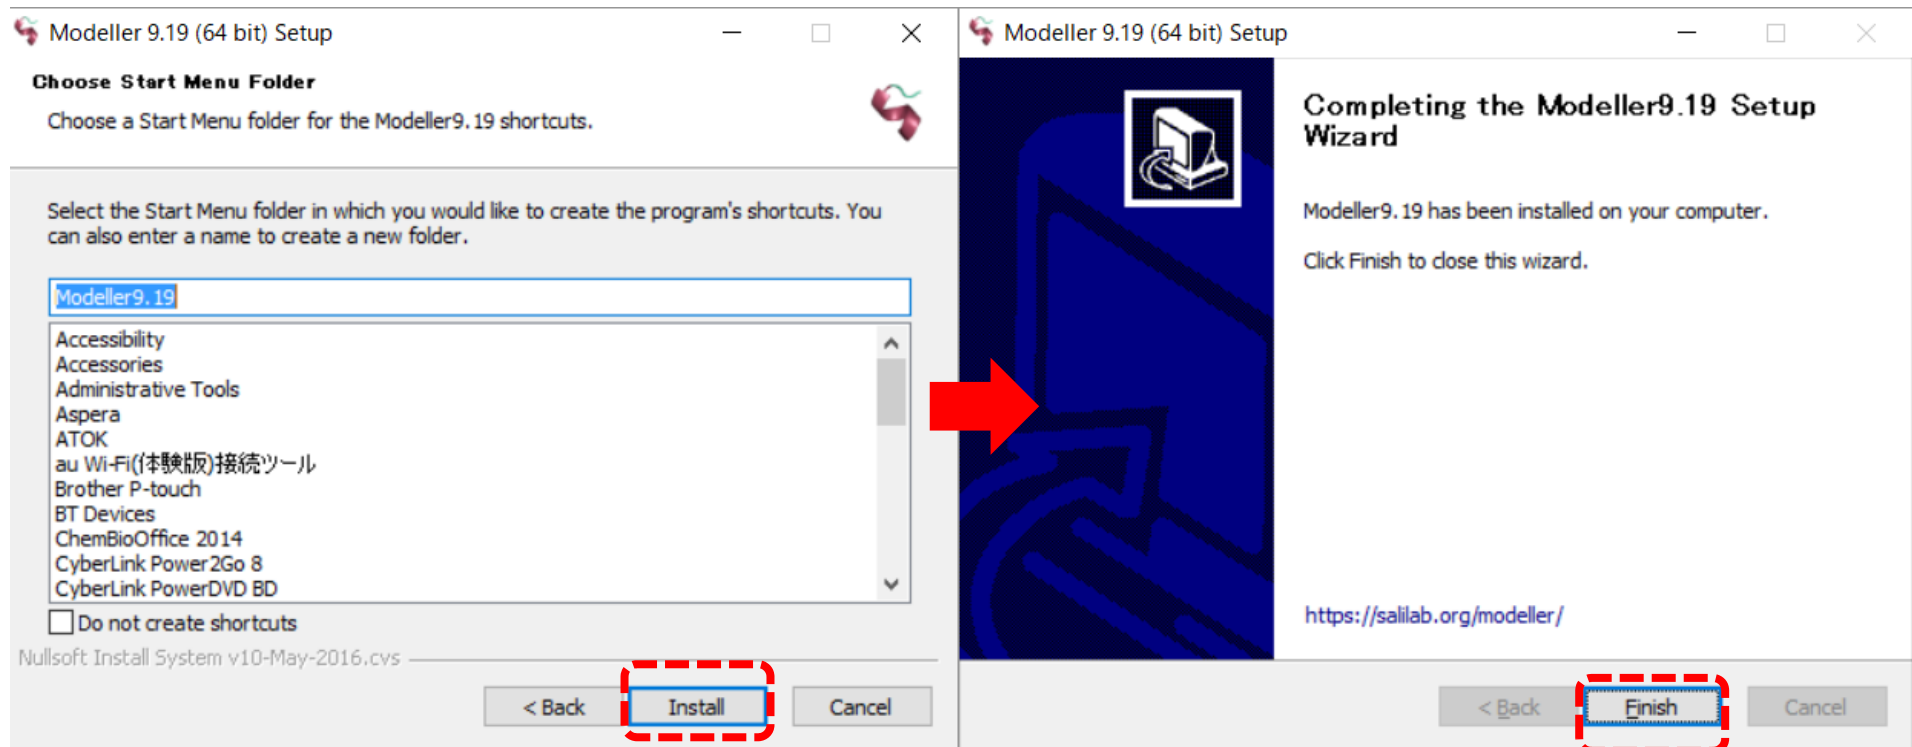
Modeller 9.19 (64 bit) Setup

Choose Start Menu Folder

Choose a Start Menu folder for the Modeller9.19 shortcuts.

Select the Start Menu folder in which you would like to create the program's shortcuts. You can also enter a name to create a new folder.

Modeller9.19

Accessibility
Accessories
Administrative Tools
Aspera
ATOK
au Wi-Fi(体験版)接続ツール
Brother P-touch
BT Devices
ChemBioOffice 2014
CyberLink Power2Go 8
CyberLink PowerDVD BD

Do not create shortcuts

Nullsoft Install System v10-May-2016.cvs

< Back
Install
Cancel

Modeller 9.19 (64 bit) Setup

Completing the Modeller9.19 Setup Wizard

Modeller9.19 has been installed on your computer.

Click Finish to close this wizard.

https://salilab.org/modeller/

< Back
Finish
Cancel